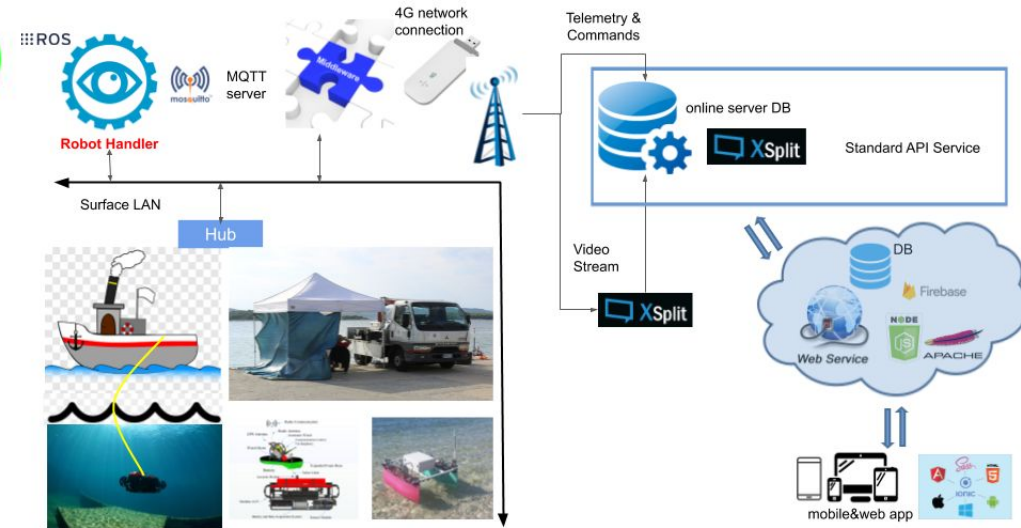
ROS

Robot Handler

mosquitto

MQTT server

Middleware

4G network connection

Telemetry & Commands

online server DB

XSplit

Standard API Service

Surface LAN

Hub

Video Stream

XSplit

DB

Firebase

Web Service

NODE

APACHE

IONIC

mobile&web app